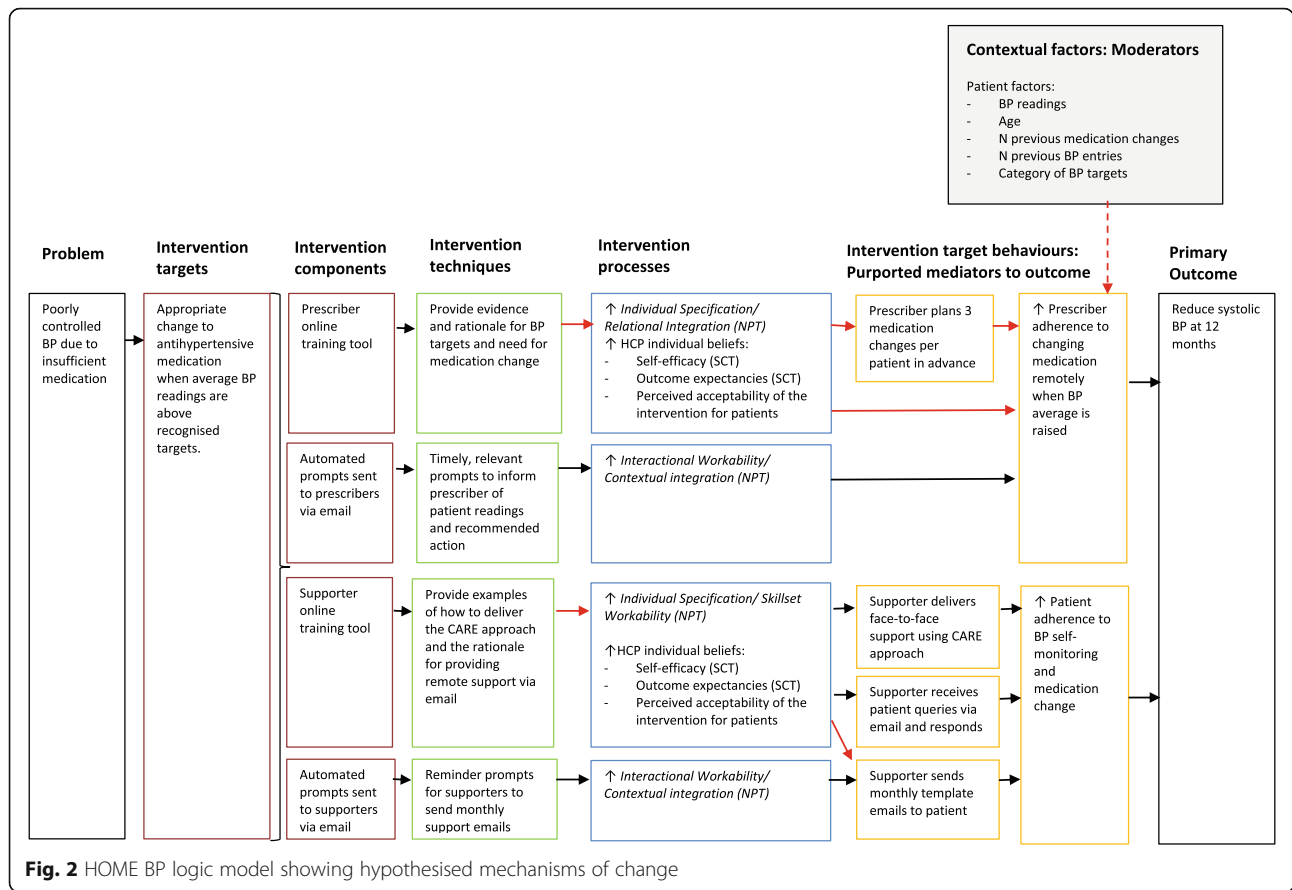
Contextual factors: Moderators

Patient factors:
- BP readings
- Age
- N previous medication changes
- N previous BP entries
- Category of BP targets

Problem

Intervention targets

Intervention components

Intervention techniques

Intervention processes

Intervention target behaviours: Purported mediators to outcome

Primary Outcome

Poorly controlled BP due to insufficient medication

Appropriate change to antihypertensive medication when average BP readings are above recognised targets.

Prescriber online training tool

Provide evidence and rationale for BP targets and need for medication change

↑ *Individual Specification/ Relational Integration (NPT)*
↑ HCP individual beliefs:
- Self-efficacy (SCT)
- Outcome expectancies (SCT)
- Perceived acceptability of the intervention for patients

Prescriber plans 3 medication changes per patient in advance

↑ Prescriber adherence to changing medication remotely when BP average is raised

Reduce systolic BP at 12 months

Automated prompts sent to prescribers via email

Timely, relevant prompts to inform prescriber of patient readings and recommended action

↑ *Interactional Workability/ Contextual integration (NPT)*

Supporter online training tool

Provide examples of how to deliver the CARE approach and the rationale for providing remote support via email

↑ *Individual Specification/ Skillset Workability (NPT)*

↑HCP individual beliefs:
- Self-efficacy (SCT)
- Outcome expectancies (SCT)
- Perceived acceptability of the intervention for patients

Supporter delivers face-to-face support using CARE approach

Supporter receives patient queries via email and responds

↑ Patient adherence to BP self-monitoring and medication change

Automated prompts sent to supporters via email

Reminder prompts for supporters to send monthly support emails

↑ *Interactional Workability/ Contextual integration (NPT)*

Supporter sends monthly template emails to patient

**Fig. 2** HOME BP logic model showing hypothesised mechanisms of change